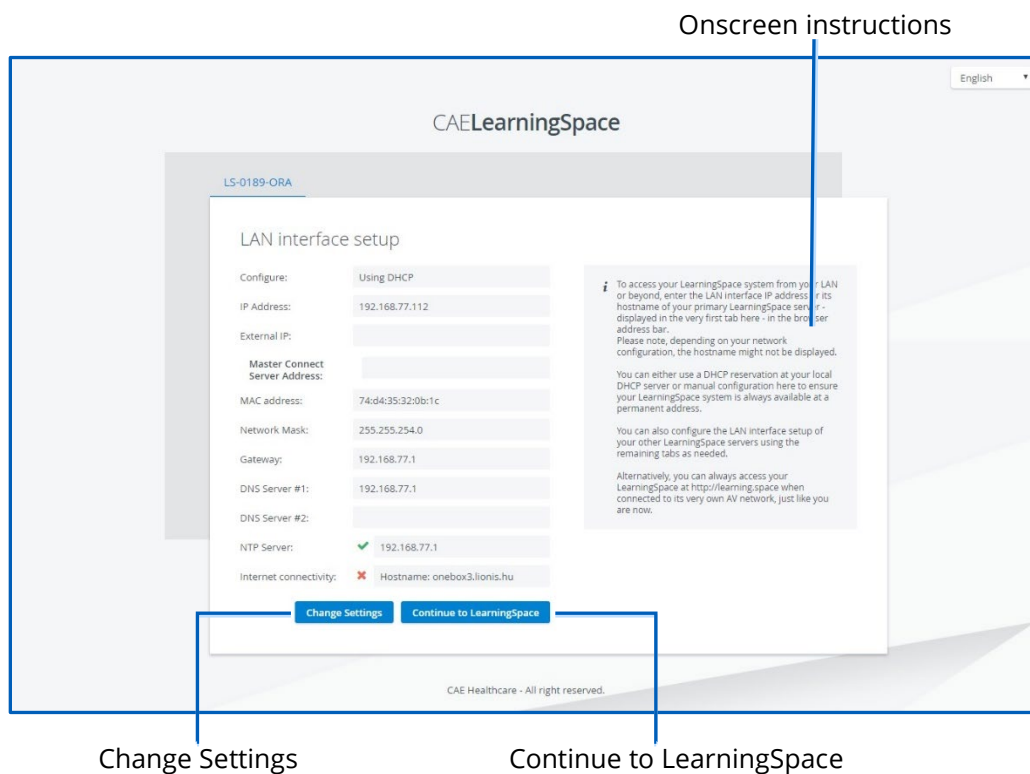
Onscreen instructions

English

CAELearningSpace

LS-0189-ORA

LAN interface setup

| | |
|---|---|
| Configure: | Using DHCP |
| IP Address: | 192.168.77.112 |
| External IP: | |
| Master Connect Server Address: | |
| MAC address: | 74:d4:35:32:0b:1c |
| Network Mask: | 255.255.254.0 |
| Gateway: | 192.168.77.1 |
| DNS Server #1: | 192.168.77.1 |
| DNS Server #2: | |
| NTP Server: | 192.168.77.1 |
| Internet connectivity: | Hostname: onebox3.lionis.hu |

To access your LearningSpace system from your LAN or beyond, enter the LAN interface IP address or its hostname of your primary LearningSpace server - displayed in the very first tab here - in the browser address bar.
Please note, depending on your network configuration, the hostname might not be displayed.

You can either use a DHCP reservation at your local DHCP server or manual configuration here to ensure your LearningSpace system is always available at a permanent address.

You can also configure the LAN interface setup of your other LearningSpace servers using the remaining tabs as needed.

Alternatively, you can always access your LearningSpace at http://learning.space when connected to its very own AV network, just like you are now.

Change Settings
Continue to LearningSpace

CAE Healthcare - All right reserved.

Change Settings
Continue to LearningSpace